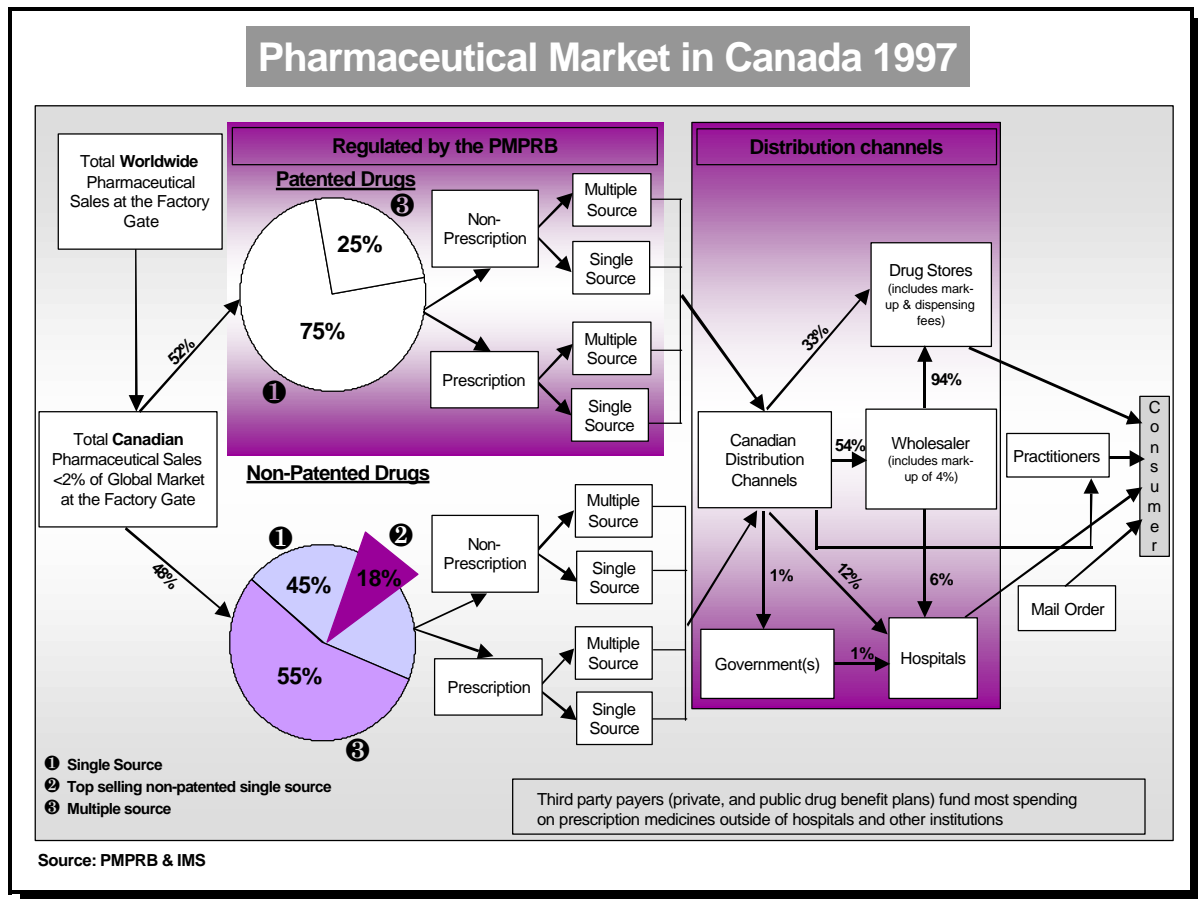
Pharmaceutical Market in Canada 1997

Total Worldwide Pharmaceutical Sales at the Factory Gate

52%

Total Canadian Pharmaceutical Sales <2% of Global Market at the Factory Gate

48%

Regulated by the PMPRB

Patented Drugs

❸

25%

75%

❶

Non-Prescription

Multiple Source

Single Source

Prescription

Multiple Source

Single Source

Non-Patented Drugs

❶

❷

45%

18%

55%

❸

Non-Prescription

Multiple Source

Single Source

Prescription

Multiple Source

Single Source

Distribution channels

Drug Stores (includes mark-up & dispensing fees)

33%

94%

Canadian Distribution Channels

54%

Wholesaler (includes mark-up of 4%)

Practitioners

Consumer

1%

12%

6%

Government(s)

1%

Hospitals

Mail Order

❶ Single Source
❷ Top selling non-patented single source
❸ Multiple source

Third party payers (private, and public drug benefit plans) fund most spending on prescription medicines outside of hospitals and other institutions

Source: PMPRB & IMS